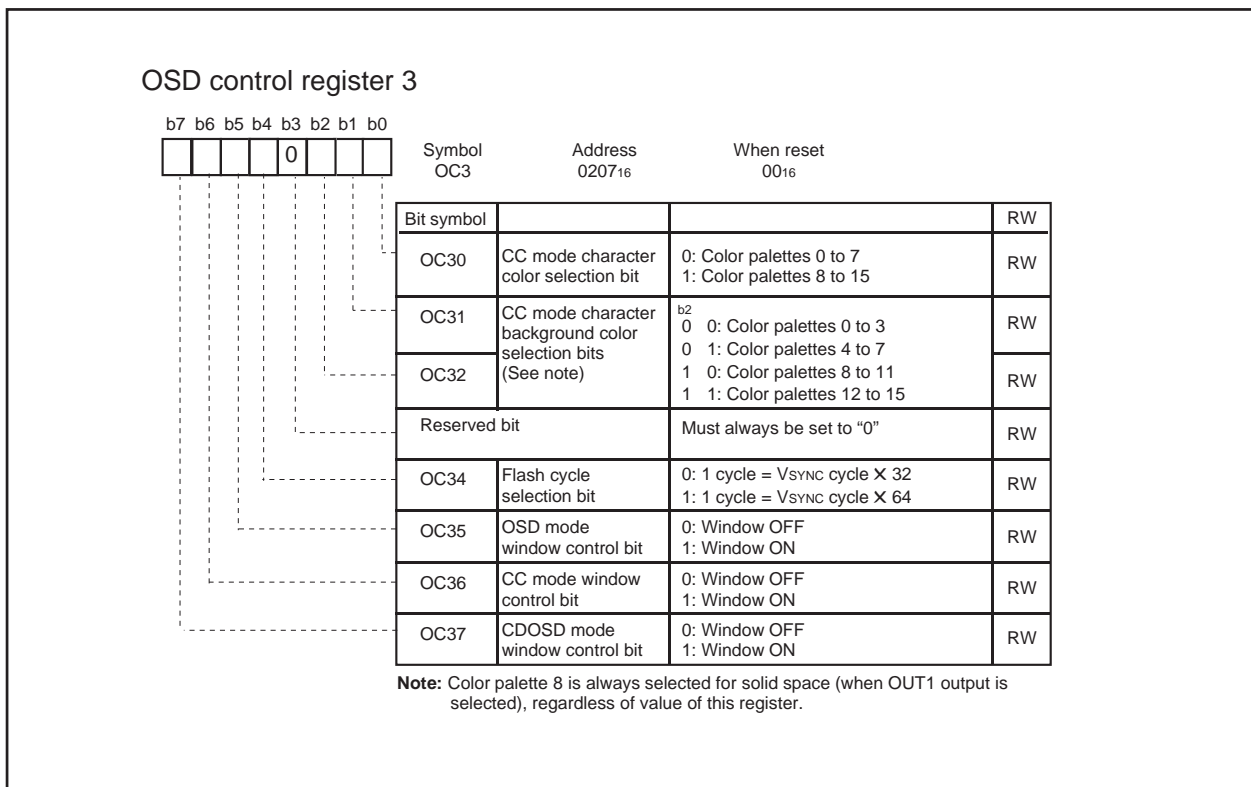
OSD control register 3

b7 b6 b5 b4 b3 b2 b1 b0

0

Symbol OC3 | Address $0207_{16}$ | When reset $00_{16}$

| Bit symbol | | | RW |
|---|---|---|---|
| OC30 | CC mode character color selection bit | 0: Color palettes 0 to 7<br>1: Color palettes 8 to 15 | RW |
| OC31 | CC mode character background color selection bits (See note) | b2<br>0 0: Color palettes 0 to 3<br>0 1: Color palettes 4 to 7<br>1 0: Color palettes 8 to 11<br>1 1: Color palettes 12 to 15 | RW |
| OC32 | | | RW |
| Reserved bit | | Must always be set to “0” | RW |
| OC34 | Flash cycle selection bit | 0: 1 cycle = VSYNC cycle × 32<br>1: 1 cycle = VSYNC cycle × 64 | RW |
| OC35 | OSD mode window control bit | 0: Window OFF<br>1: Window ON | RW |
| OC36 | CC mode window control bit | 0: Window OFF<br>1: Window ON | RW |
| OC37 | CDOSD mode window control bit | 0: Window OFF<br>1: Window ON | RW |

Note: Color palette 8 is always selected for solid space (when OUT1 output is selected), regardless of value of this register.